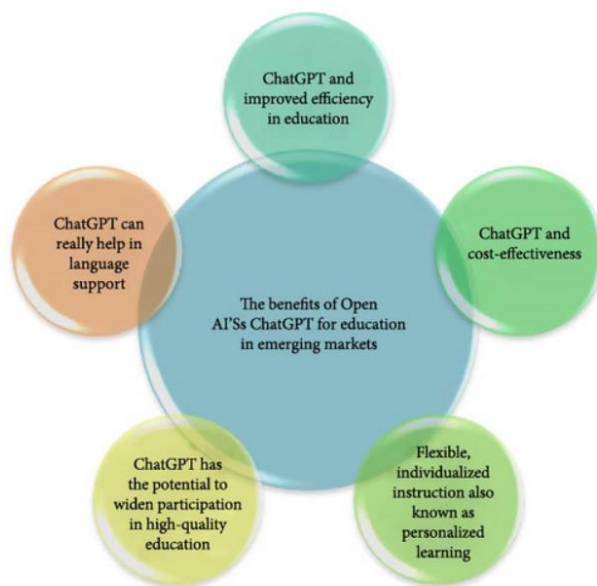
ChatGPT and improved efficiency in education

ChatGPT can really help in language support

The benefits of Open AI'Ss ChatGPT for education in emerging markets

ChatGPT and cost-effectiveness

ChatGPT has the potential to widen participation in high-quality education

Flexible, individualized instruction also known as personalized learning